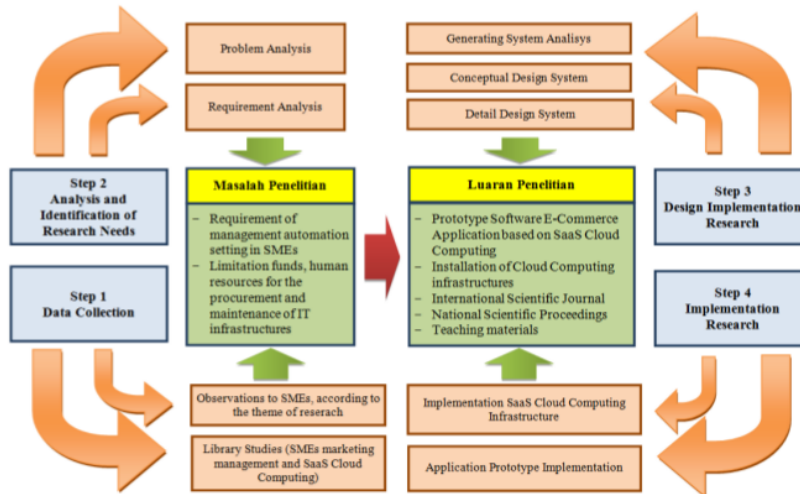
Problem Analysis

Requirement Analysis

Generating System Analisys

Conceptual Design System

Detail Design System

Step 2
Analysis and Identification of Research Needs

Masalah Penelitian

– Requirement of management automation setting in SMEs
– Limitation funds, human resources for the procurement and maintenance of IT infrastructures

Luaran Penelitian

– Prototype Software E-Commerce Application based on SaaS Cloud Computing
– Installation of Cloud Computing infrastructures
– International Scientific Journal
– National Scientific Proceedings
– Teaching materials

Step 3
Design Implementation Research

Step 1
Data Collection

Step 4
Implementation Research

Observations to SMEs, according to the theme of reserach

Library Studies (SMEs marketing management and SaaS Cloud Computing)

Implementation SaaS Cloud Computing Infrastructure

Application Prototype Implementation